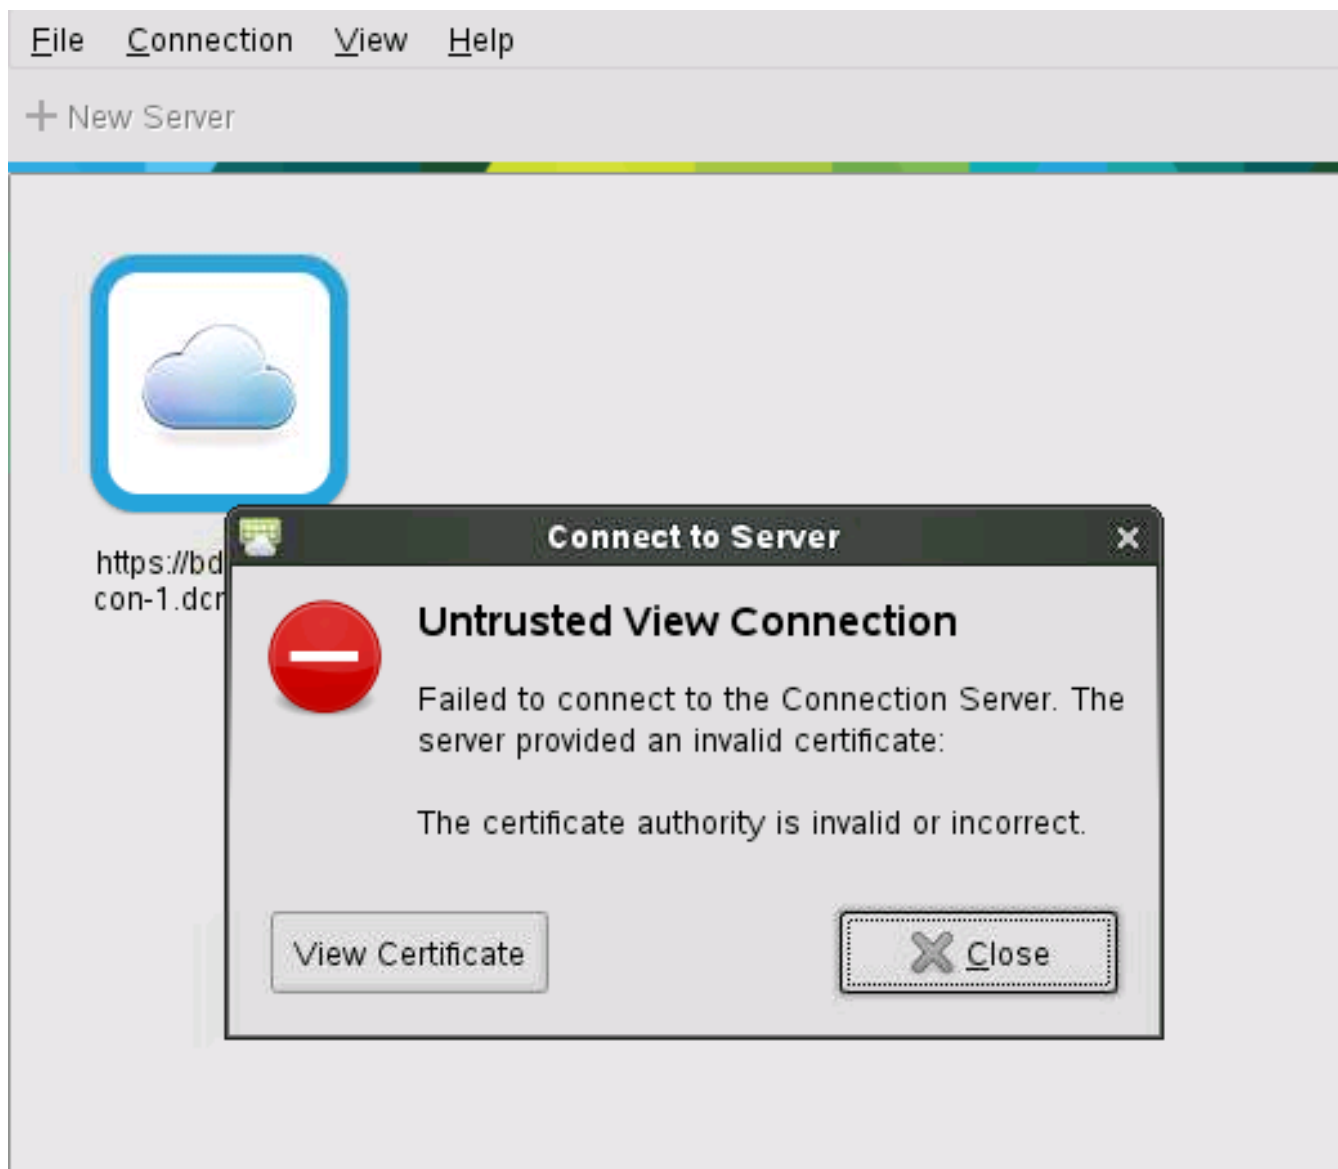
File Connection View Help

+ New Server

https://bd
con-1.dc

Connect to Server ×

Untrusted View Connection

Failed to connect to the Connection Server. The server provided an invalid certificate:

The certificate authority is invalid or incorrect.

View Certificate

Close